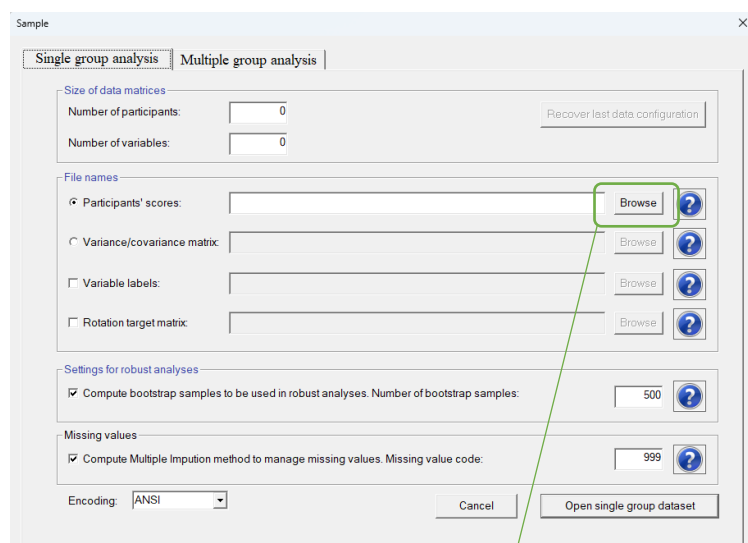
Sample

×

Single group analysis | Multiple group analysis

Size of data matrices

Number of participants: 0

Number of variables: 0

Recover last data configuration

File names

Participants' scores:

Browse

?

Variance/covariance matrix:

Browse

?

Variable labels:

Browse

?

Rotation target matrix:

Browse

?

Settings for robust analyses

Compute bootstrap samples to be used in robust analyses. Number of bootstrap samples: 500

?

Missing values

Compute Multiple Impution method to manage missing values. Missing value code: 999

?

Encoding: ANSI

Cancel

Open single group dataset